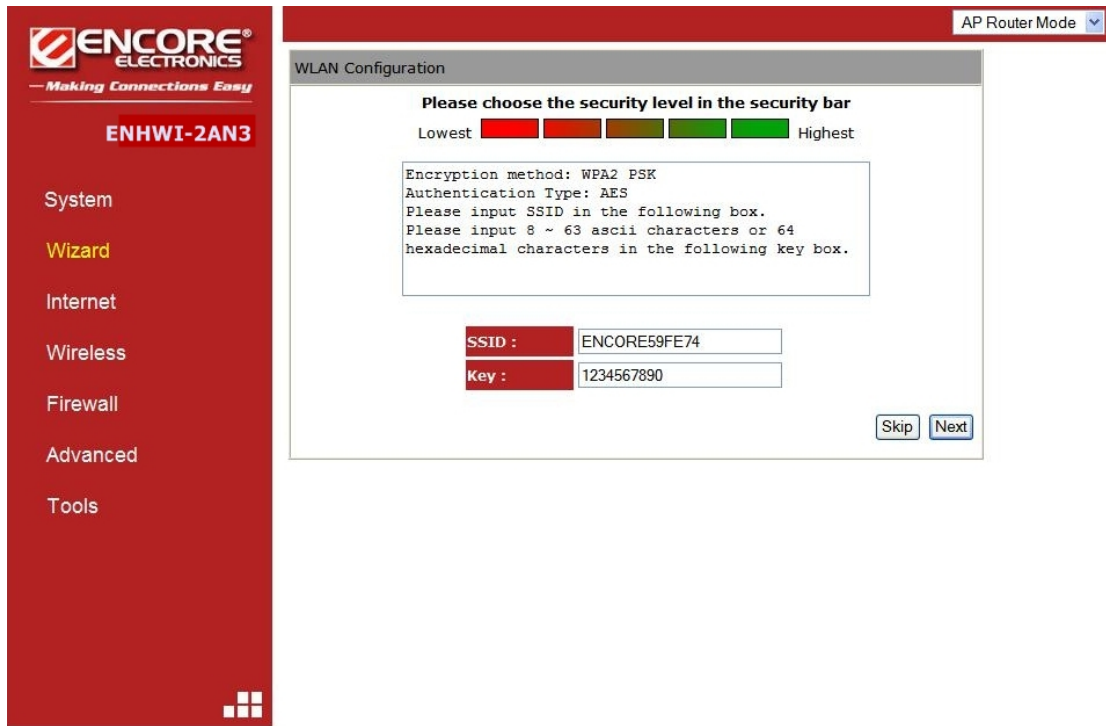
ENCORE® ELECTRONICS
—Making Connections Easy
ENHWI-2AN3

System
Wizard
Internet
Wireless
Firewall
Advanced
Tools

AP Router Mode

WLAN Configuration

Please choose the security level in the security bar
Lowest Highest

Encryption method: WPA2 PSK
Authentication Type: AES
Please input SSID in the following box.
Please input 8 ~ 63 ascii characters or 64 hexadecimal characters in the following key box.

| SSID : | ENCORE59FE74 |
|---|---|
| Key : | 1234567890 |

Skip Next